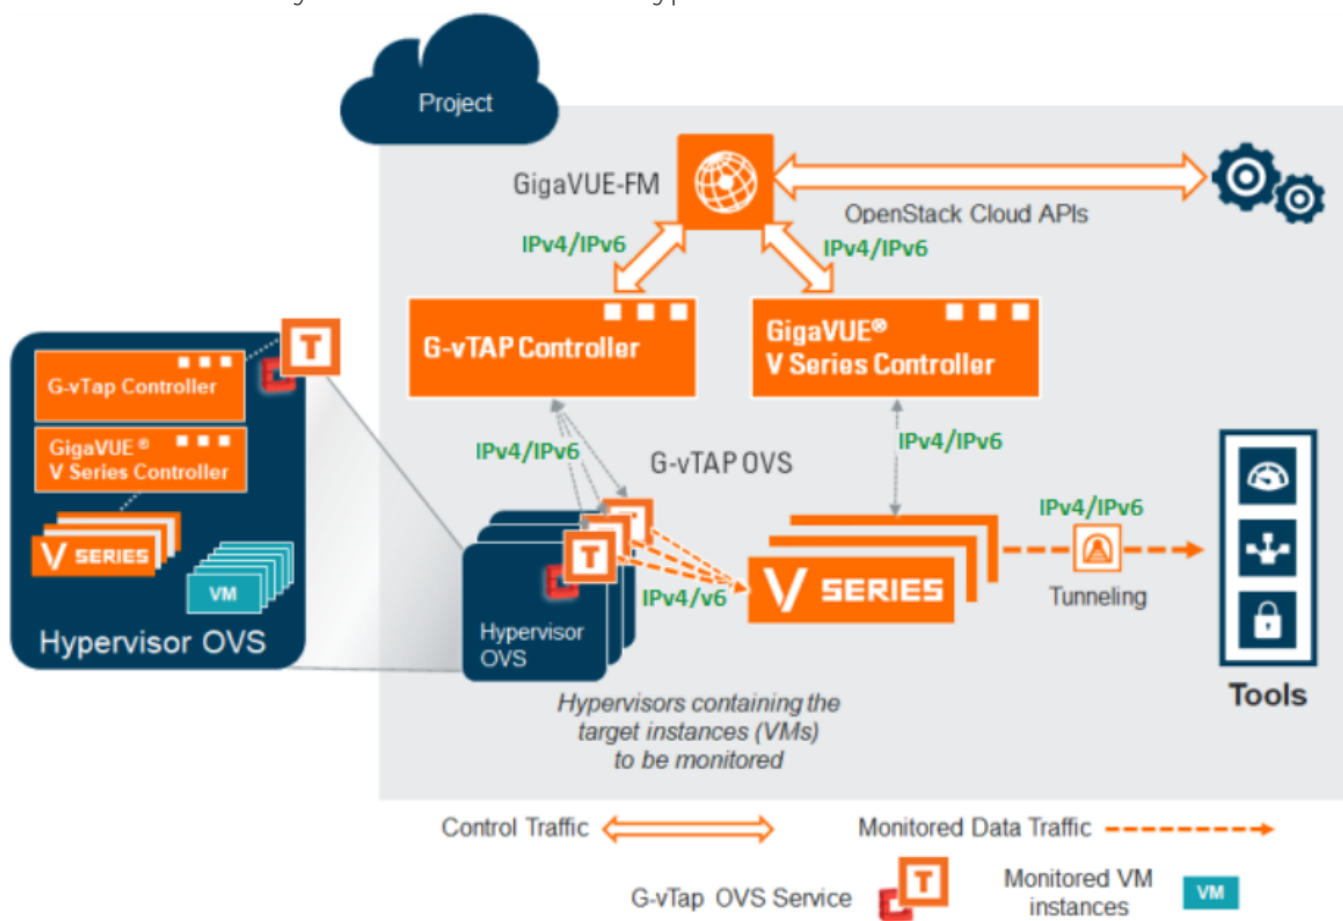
Project

GigaVUE-FM

OpenStack Cloud APIs

IPv4/IPv6

IPv4/IPv6

G-vTAP Controller

GigaVUE®
V Series Controller

T

G-vTap Controller

GigaVUE®
V Series Controller

V SERIES

VM

Hypervisor OVS

IPv4/IPv6

G-vTAP OVS

IPv4/IPv6

IPv4/IPv6

T

T

IPv4/v6

V SERIES

Tunneling

Hypervisor OVS

Hypervisors containing the target instances (VMs) to be monitored

Tools

Control Traffic

Monitored Data Traffic

G-vTap OVS Service

T

Monitored VM instances

VM